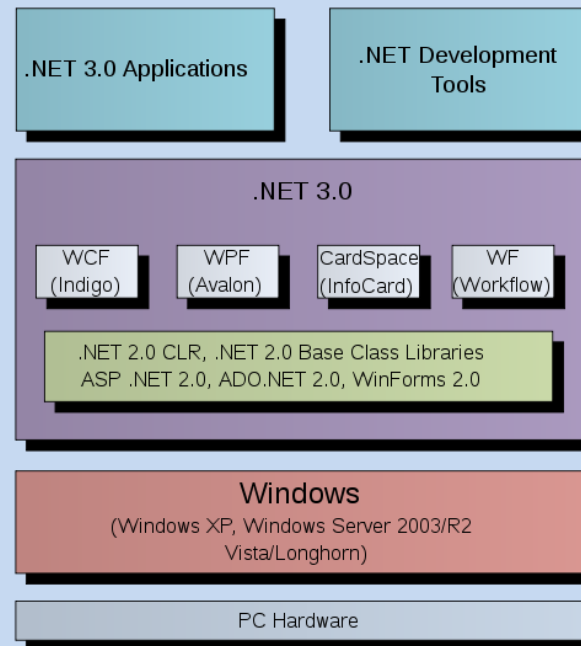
.NET 3.0 Applications

.NET Development Tools

.NET 3.0

WCF (Indigo)

WPF (Avalon)

CardSpace (InfoCard)

WF (Workflow)

.NET 2.0 CLR, .NET 2.0 Base Class Libraries
ASP .NET 2.0, ADO.NET 2.0, WinForms 2.0

Windows
(Windows XP, Windows Server 2003/R2
Vista/Longhorn)

PC Hardware